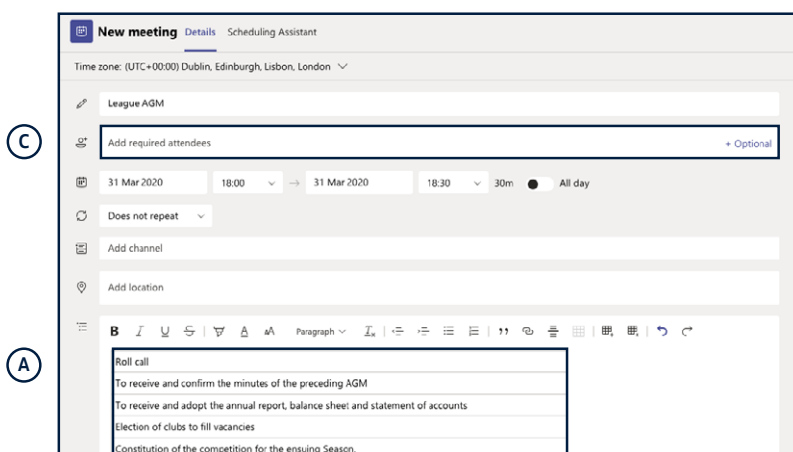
New meeting Details Scheduling Assistant

Time zone: (UTC+00:00) Dublin, Edinburgh, Lisbon, London

League AGM

C

Add required attendees + Optional

31 Mar 2020 18:00 → 31 Mar 2020 18:30 30m All day

Does not repeat

Add channel

Add location

B I U S Paragraph

A

Roll call

To receive and confirm the minutes of the preceding AGM

To receive and adopt the annual report, balance sheet and statement of accounts

Election of clubs to fill vacancies

Constitution of the competition for the ensuing Season.